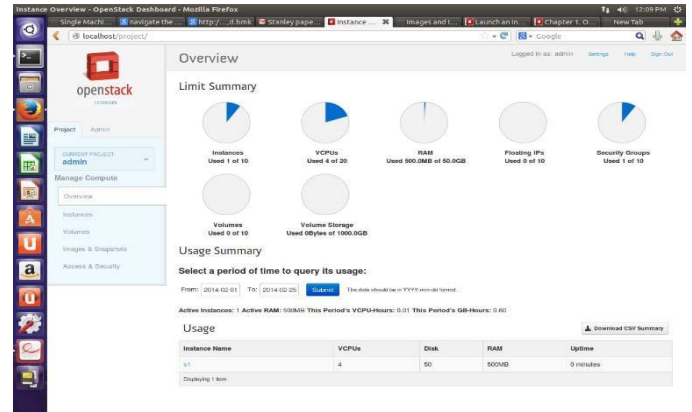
Instance Overview - OpenStack Dashboard - Mozilla Firefox

12:09 PM

Single Machi... | navigate the ... | http:/...d.bmk | Stanley pape... | Instance ... | Images and I... | Launch an in... | Chapter 1. O... | New Tab

localhost/project/

Google

openstack

Project | Admin

CURRENT PROJECT
admin

Manage Compute

Overview

Instances

Volumes

Images & Snapshots

Access & Security

Overview

Logged in as: admin | Settings | Help | Sign Out

Limit Summary

Instances
Used 1 of 10

VCPUs
Used 4 of 20

RAM
Used 500.0MB of 50.0GB

Floating IPs
Used 0 of 10

Security Groups
Used 1 of 10

Volumes
Used 0 of 10

Volume Storage
Used 0Bytes of 1000.0GB

Usage Summary

Select a period of time to query its usage:

From: 2014-02-01 To: 2014-02-25 Submit The date should be in YYYY-mm-dd format.

Active Instances: 1 Active RAM: 500MB This Period's VCPU-Hours: 0.01 This Period's GB-Hours: 0.60

Usage

Download CSV Summary

| Instance Name | VCPUs | Disk | RAM | Uptime |
|---|---|---|---|---|
| p1 | 4 | 50 | 500MB | 0 minutes |

Displaying 1 item